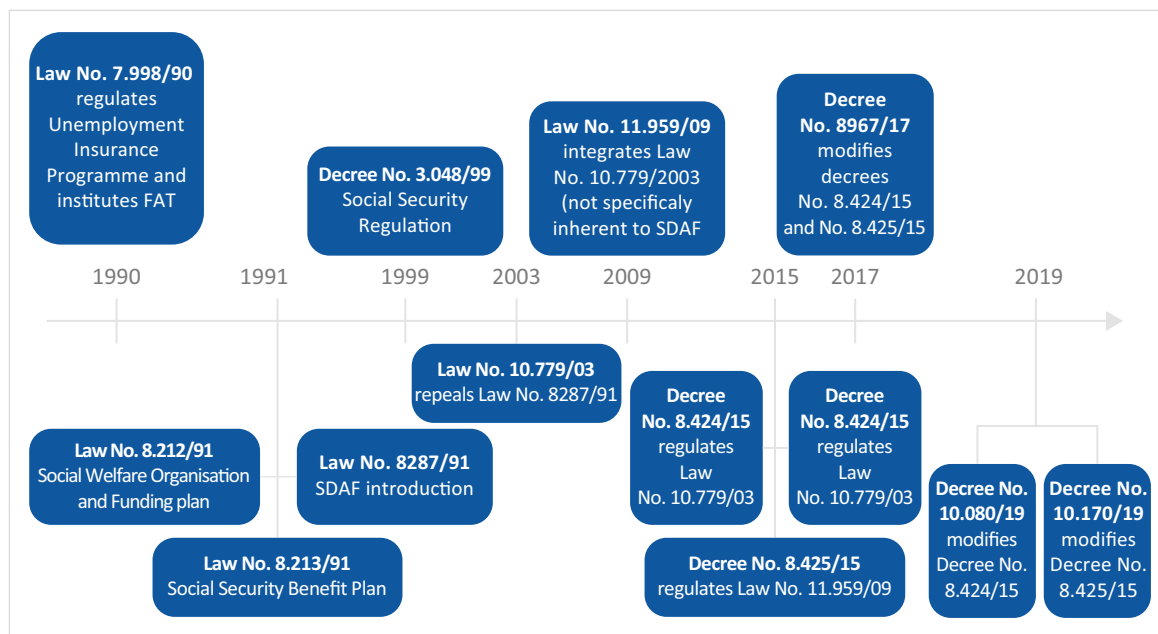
**Law No. 7.998/90** regulates Unemployment Insurance Programme and institutes FAT

**Decree No. 3.048/99** Social Security Regulation

**Law No. 11.959/09** integrates Law No. 10.779/2003 (not specificaly inherent to SDAF

**Decree No. 8967/17** modifies decrees No. 8.424/15 and No. 8.425/15

1990

1991

1999

2003

2009

2015

2017

2019

**Law No. 10.779/03** repeals Law No. 8287/91

**Decree No. 8.424/15** regulates Law No. 10.779/03

**Decree No. 8.424/15** regulates Law No. 10.779/03

**Law No. 8.212/91** Social Welfare Organisation and Funding plan

**Law No. 8287/91** SDAF introduction

**Law No. 8.213/91** Social Security Benefit Plan

**Decree No. 8.425/15** regulates Law No. 11.959/09

**Decree No. 10.080/19** modifies Decree No. 8.424/15

**Decree No. 10.170/19** modifies Decree No. 8.425/15